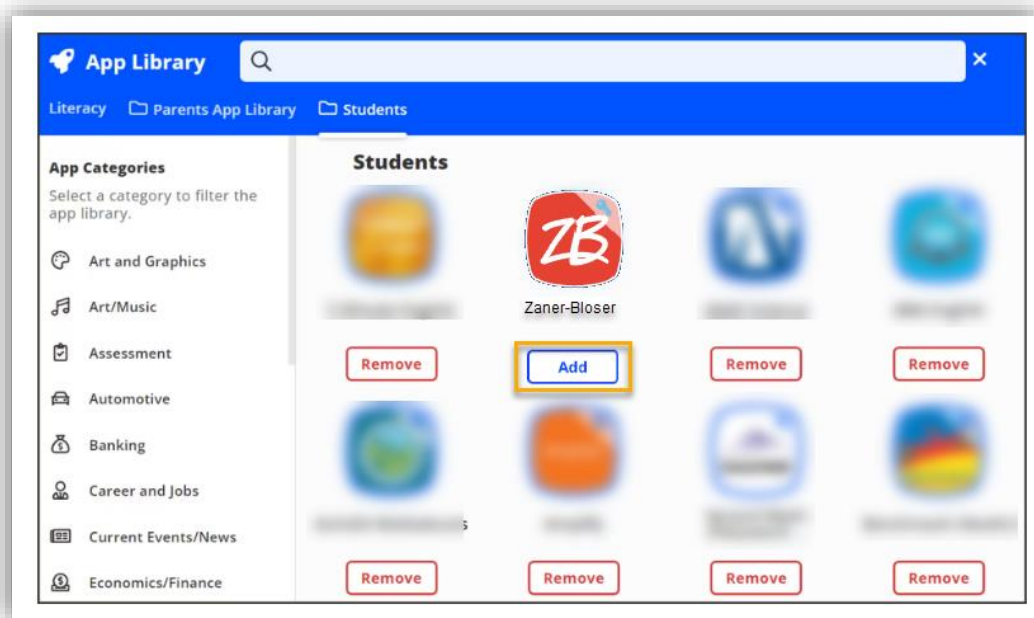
App Library

×

Literacy   Parents App Library   Students

App Categories

Select a category to filter the app library.

Art and Graphics

Art/Music

Assessment

Automotive

Banking

Career and Jobs

Current Events/News

Economics/Finance

Students

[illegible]

ZB

Zaner-Bloser

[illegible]

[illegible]

Remove

Add

Remove

Remove

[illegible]

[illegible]

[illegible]

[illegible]

Remove

Remove

Remove

Remove